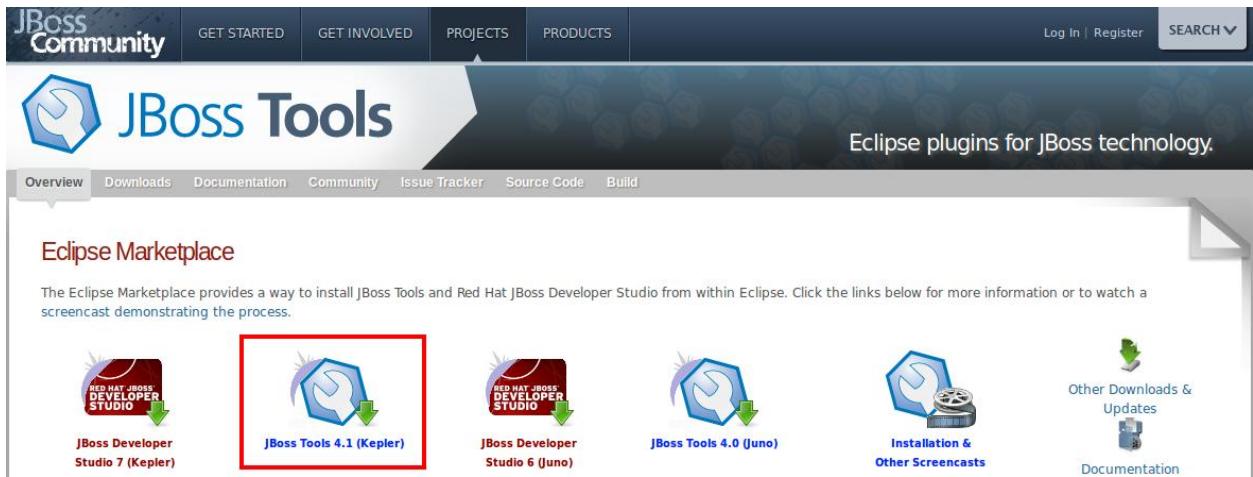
JBoss Community

GET STARTED GET INVOLVED PROJECTS PRODUCTS

Log In | Register SEARCH

JBoss Tools

Eclipse plugins for JBoss technology.

Overview Downloads Documentation Community Issue Tracker Source Code Build

Eclipse Marketplace

The Eclipse Marketplace provides a way to install JBoss Tools and Red Hat JBoss Developer Studio from within Eclipse. Click the links below for more information or to watch a screencast demonstrating the process.

RED HAT JBOSS DEVELOPER STUDIO

JBoss Developer Studio 7 (Kepler)

JBoss Tools 4.1 (Kepler)

RED HAT JBOSS DEVELOPER STUDIO

JBoss Developer Studio 6 (Juno)

JBoss Tools 4.0 (Juno)

Installation & Other Screencasts

Other Downloads & Updates

Documentation